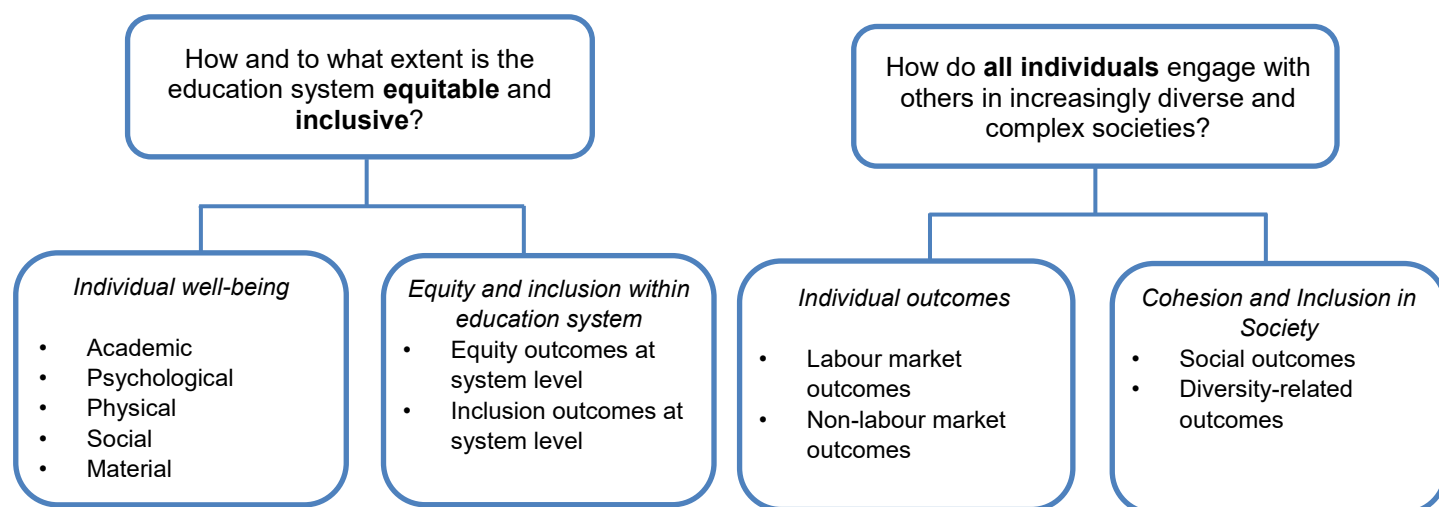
How and to what extent is the education system **equitable** and **inclusive**?

*Individual well-being*

- Academic
- Psychological
- Physical
- Social
- Material

*Equity and inclusion within education system*

- Equity outcomes at system level
- Inclusion outcomes at system level

How do **all individuals** engage with others in increasingly diverse and complex societies?

*Individual outcomes*

- Labour market outcomes
- Non-labour market outcomes

*Cohesion and Inclusion in Society*

- Social outcomes
- Diversity-related outcomes